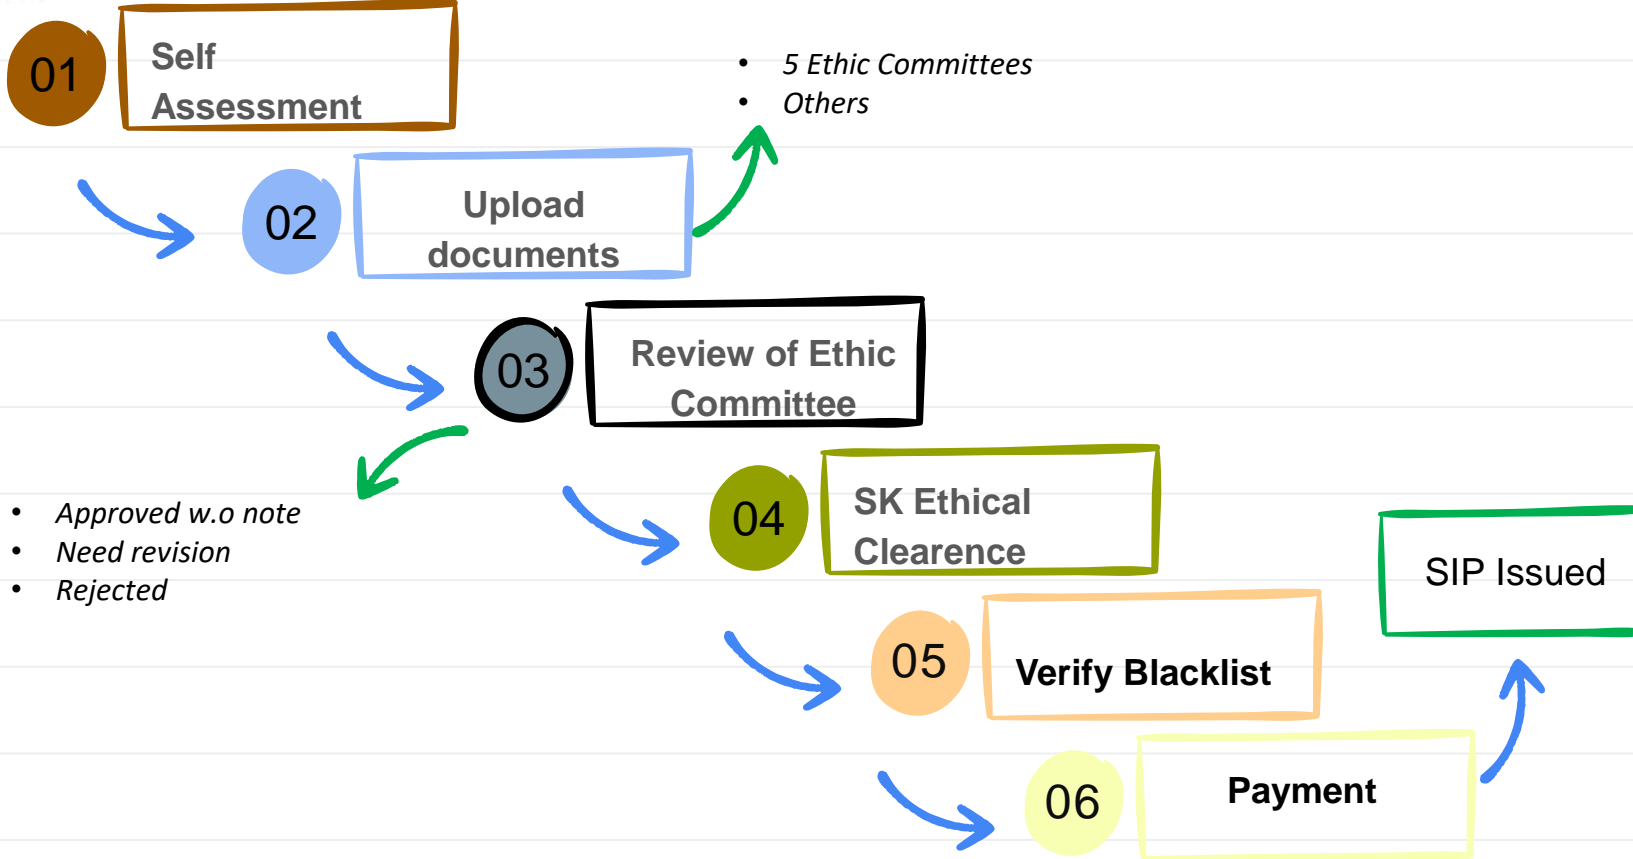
01 Self Assessment

- 5 Ethic Committees
- Others

02 Upload documents

03 Review of Ethic Committee

- Approved w.o note
- Need revision
- Rejected

04 SK Ethical Clearence

SIP Issued

05 Verify Blacklist

06 Payment